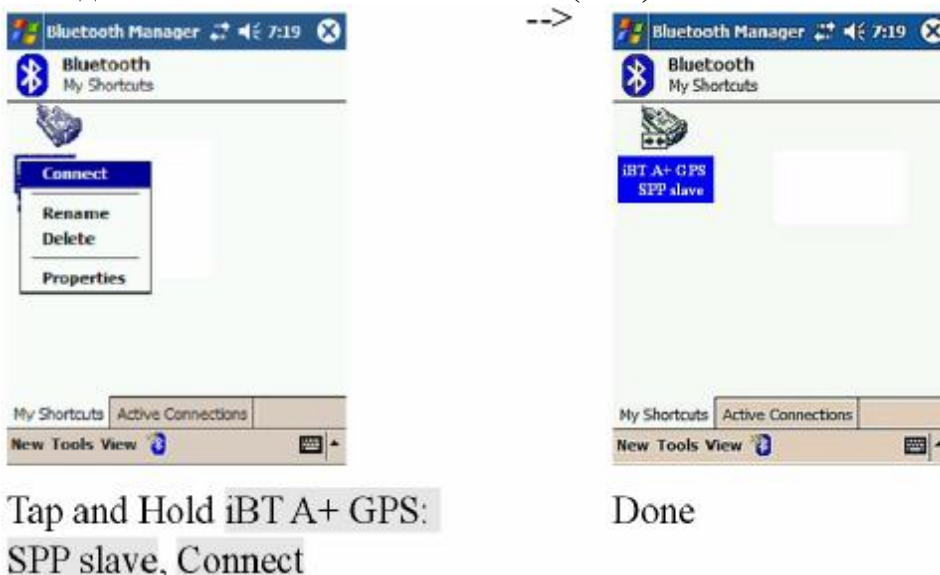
Bluetooth Manager 7:19

Bluetooth
My Shortcuts

Connect

Rename
Delete

Properties

My Shortcuts | Active Connections

New Tools View

-->

Bluetooth Manager 7:19

Bluetooth
My Shortcuts

iBT A+ GPS SPP slave

My Shortcuts | Active Connections

New Tools View

Tap and Hold iBT A+ GPS: SPP slave, Connect

Done